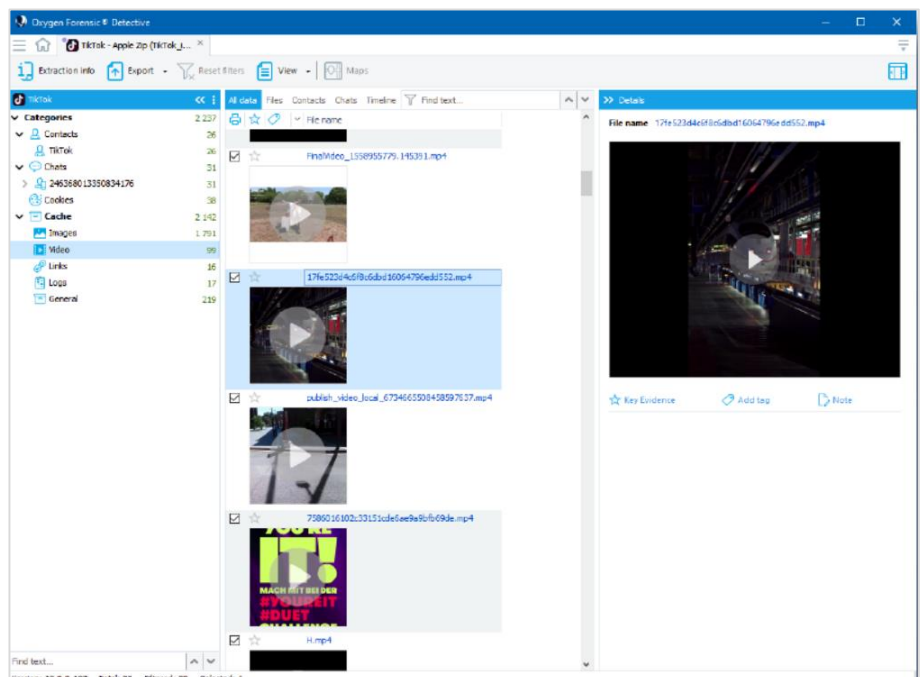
Oxygen Forensic® Detective

TikTok - Apple Zip (TikTok_I...

Extraction info Export Reset filters View Maps

TikTok

Categories 2 237
Contacts 26
TikTok 26
Chats 31
2463680133508341​76 31
Cookies 38
Cache 2 142
Images 1 791
Video 99
Links 16
Logs 17
General 219

Find text...

All data Files Contacts Chats Timeline Find text...

File name

FinalVideo_1558955779.145391.mp4

17fe523d4c6f8c6dbd16064796edd552.mp4

publish_video_local_673466550845859​7637.mp4

7586016102c33151cde6ae9a9bfb69de.mp4

YOU'RE IT! MACH MIT BEI DER #YOUREIT #DUET CHALLENGE

H.mp4

Details

File name 17fe523d4c6f8c6dbd16064796edd552.mp4

Key Evidence Add tag Note